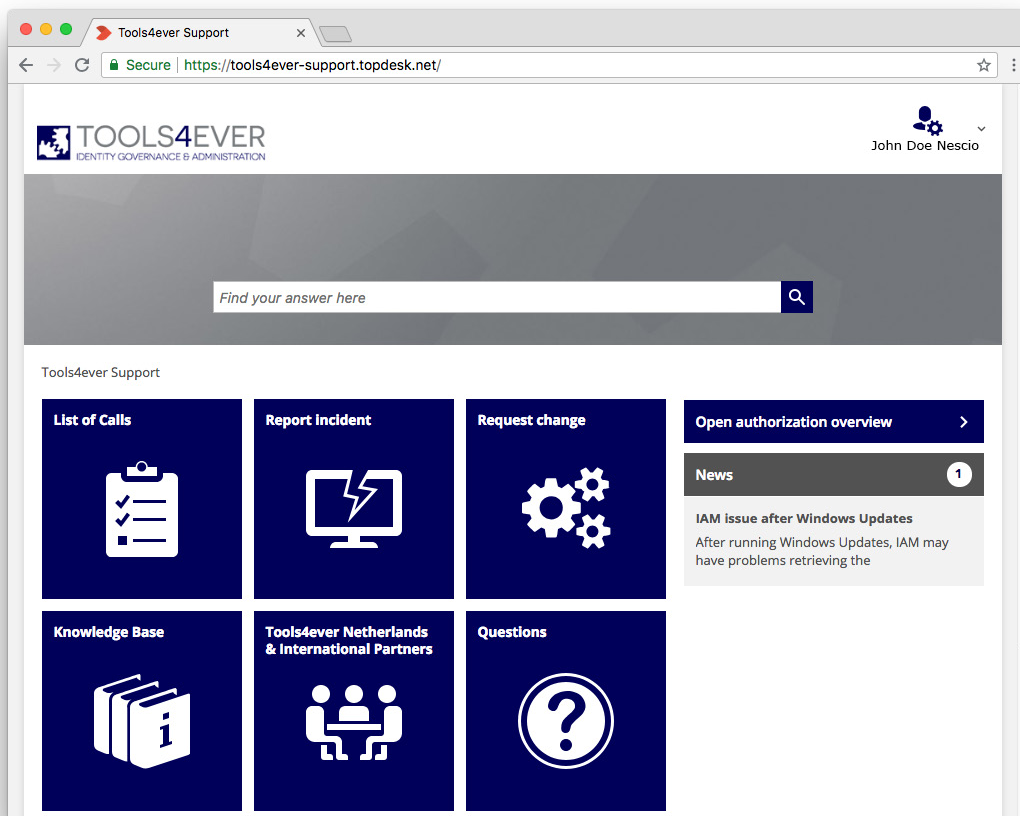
Tools4ever Support

Secure | https://tools4ever-support.topdesk.net/

TOOLS4EVER
IDENTITY GOVERNANCE & ADMINISTRATION

John Doe Nescio

Find your answer here

Tools4ever Support

List of Calls

Report Incident

Request change

Open authorization overview

News 1

IAM issue after Windows Updates

After running Windows Updates, IAM may have problems retrieving the

Knowledge Base

Tools4ever Netherlands & International Partners

Questions